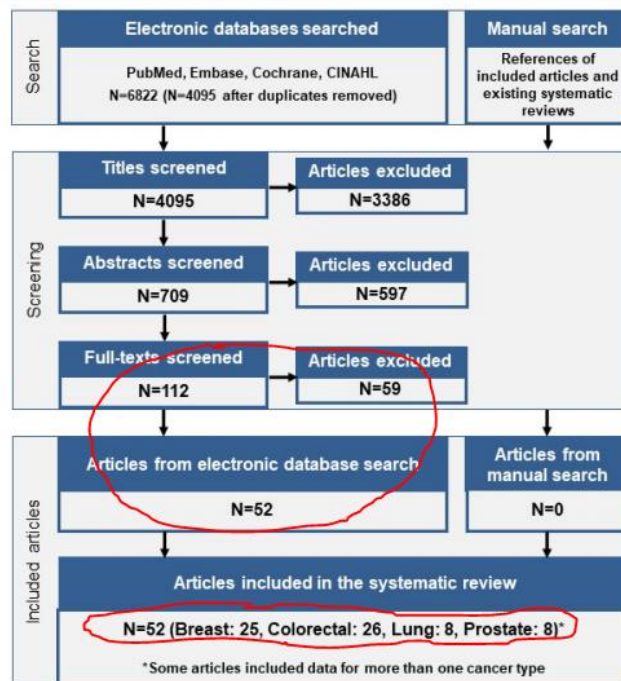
Search

Electronic databases searched

PubMed, Embase, Cochrane, CINAHL
N=6822 (N=4095 after duplicates removed)

Manual search

References of included articles and existing systematic reviews

Screening

Titles screened
N=4095

Articles excluded
N=3386

Abstracts screened
N=709

Articles excluded
N=597

Full-texts screened
N=112

Articles excluded
N=59

Included articles

Articles from electronic database search
N=52

Articles from manual search
N=0

Articles included in the systematic review

N=52 (Breast: 25, Colorectal: 26, Lung: 8, Prostate: 8)*

*Some articles included data for more than one cancer type